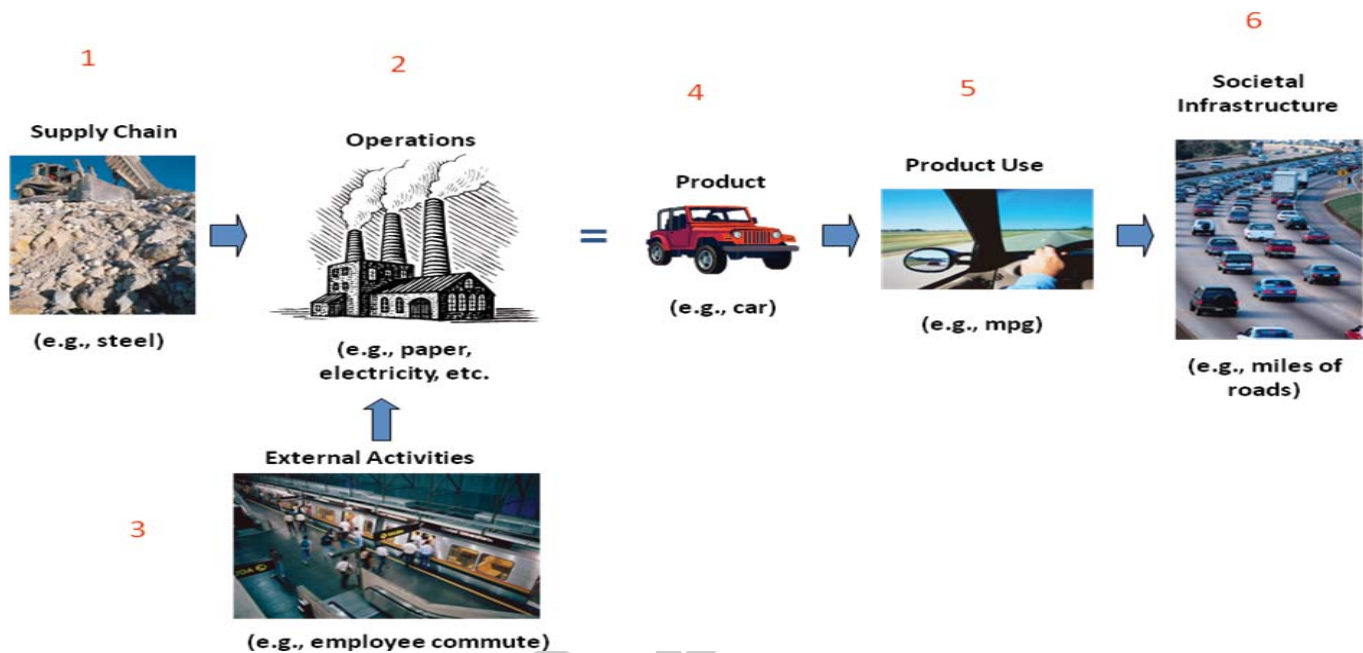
1

Supply Chain

(e.g., steel)

2

Operations

(e.g., paper, electricity, etc.

=

4

Product

(e.g., car)

5

Product Use

(e.g., mpg)

6

Societal Infrastructure

(e.g., miles of roads)

3

External Activities

(e.g., employee commute)